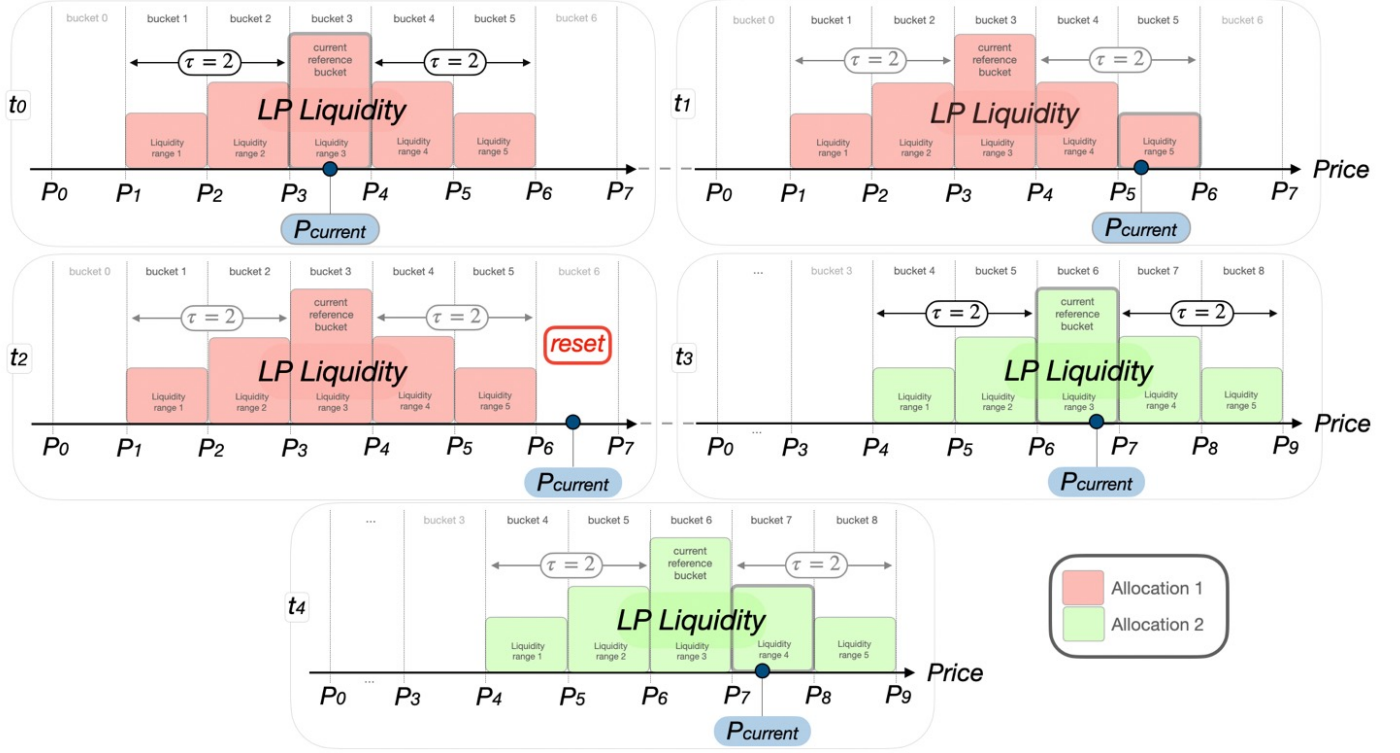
$t_0$

bucket 0 bucket 1 bucket 2 bucket 3 bucket 4 bucket 5 bucket 6

$\tau = 2$ current reference bucket $\tau = 2$

LP Liquidity

Liquidity range 1 Liquidity range 2 Liquidity range 3 Liquidity range 4 Liquidity range 5

$P_0$ $P_1$ $P_2$ $P_3$ $P_4$ $P_5$ $P_6$ $P_7$

$P_{current}$

$t_1$

bucket 0 bucket 1 bucket 2 bucket 3 bucket 4 bucket 5 bucket 6

$\tau = 2$ current reference bucket $\tau = 2$

LP Liquidity

Liquidity range 1 Liquidity range 2 Liquidity range 3 Liquidity range 4 Liquidity range 5

$P_0$ $P_1$ $P_2$ $P_3$ $P_4$ $P_5$ $P_6$ $P_7$ Price

$P_{current}$

$t_2$

bucket 0 bucket 1 bucket 2 bucket 3 bucket 4 bucket 5 bucket 6

$\tau = 2$ current reference bucket $\tau = 2$

reset

LP Liquidity

Liquidity range 1 Liquidity range 2 Liquidity range 3 Liquidity range 4 Liquidity range 5

$P_0$ $P_1$ $P_2$ $P_3$ $P_4$ $P_5$ $P_6$ $P_7$

$P_{current}$

$t_3$

... bucket 3 bucket 4 bucket 5 bucket 6 bucket 7 bucket 8

$\tau = 2$ current reference bucket $\tau = 2$

LP Liquidity

Liquidity range 1 Liquidity range 2 Liquidity range 3 Liquidity range 4 Liquidity range 5

$P_0$ ... $P_3$ $P_4$ $P_5$ $P_6$ $P_7$ $P_8$ $P_9$ Price

$P_{current}$

$t_4$

... bucket 3 bucket 4 bucket 5 bucket 6 bucket 7 bucket 8

$\tau = 2$ current reference bucket $\tau = 2$

LP Liquidity

Liquidity range 1 Liquidity range 2 Liquidity range 3 Liquidity range 4 Liquidity range 5

$P_0$ ... $P_3$ $P_4$ $P_5$ $P_6$ $P_7$ $P_8$ $P_9$ Price

$P_{current}$

Allocation 1
Allocation 2